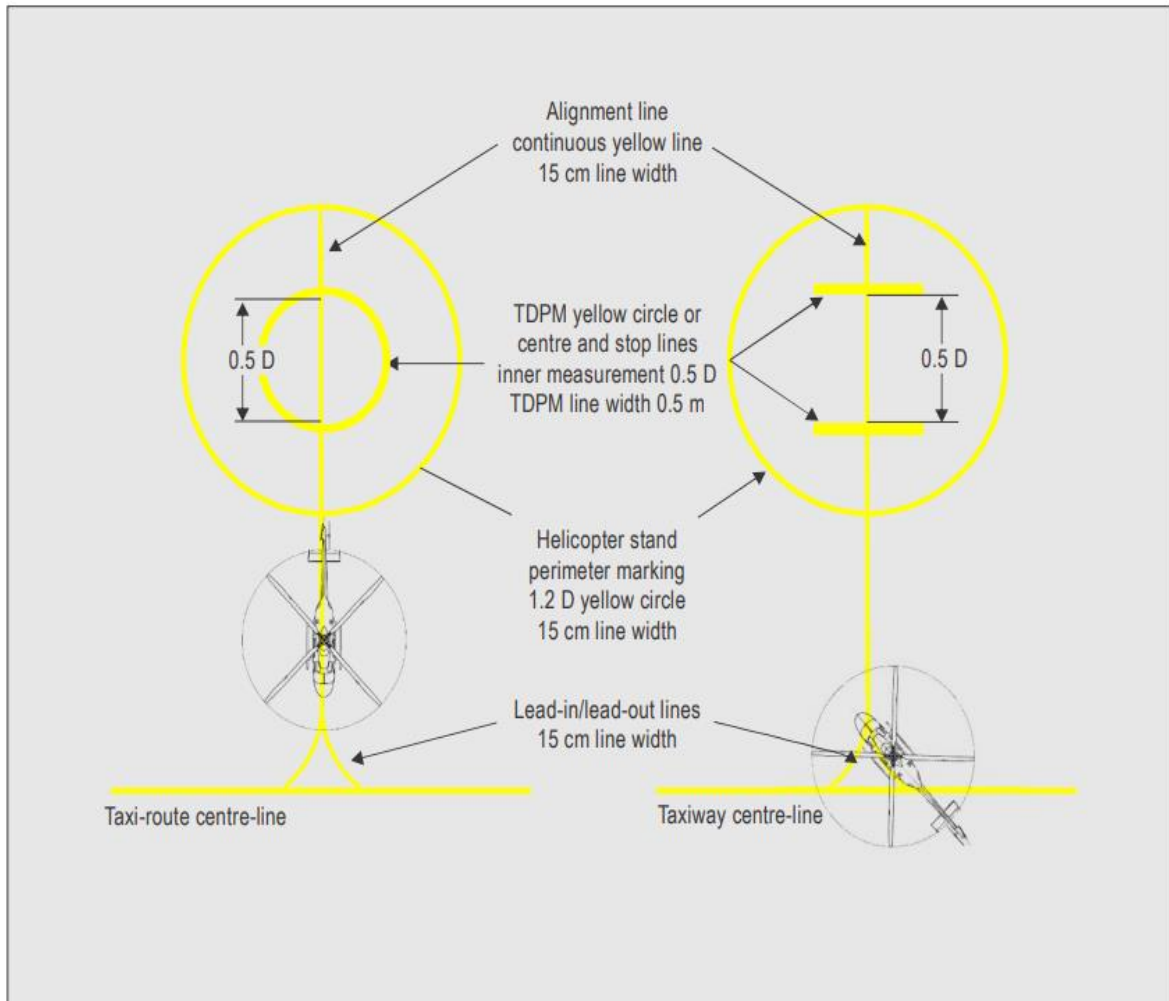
Alignment line
continuous yellow line
15 cm line width

0.5 D

TDPM yellow circle or
centre and stop lines
inner measurement 0.5 D
TDPM line width 0.5 m

0.5 D

Helicopter stand
perimeter marking
1.2 D yellow circle
15 cm line width

Lead-in/lead-out lines
15 cm line width

Taxi-route centre-line

Taxiway centre-line